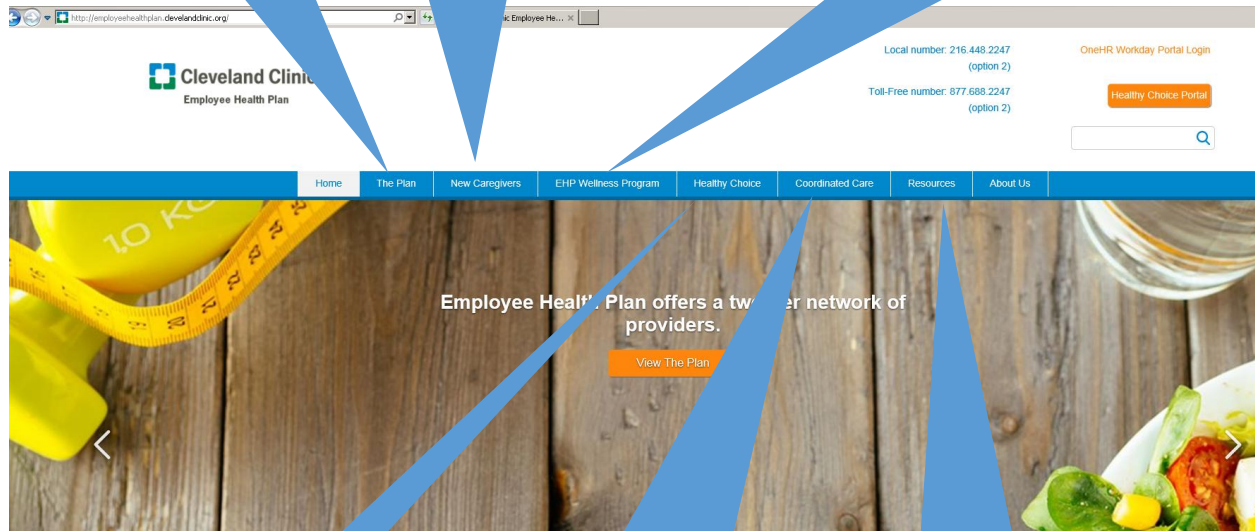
http://employeehealthplan.clevelandclinic.org/

ic Employee He...

Cleveland Clinic
Employee Health Plan

Local number: 216.448.2247 (option 2)

Toll-Free number: 877.688.2247 (option 2)

OneHR Workday Portal Login

Healthy Choice Portal

Home | The Plan | New Caregivers | EHP Wellness Program | Healthy Choice | Coordinated Care | Resources | About Us

1.0 KG

Employee Healt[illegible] Plan offers a tw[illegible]er network of providers.

View The Plan